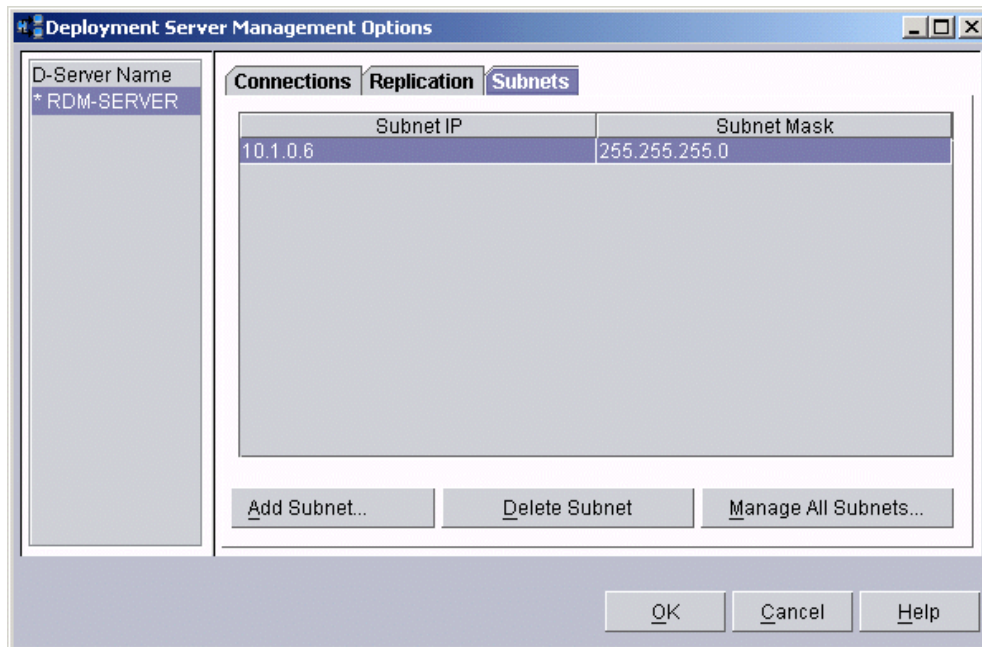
Deployment Server Management Options

D-Server Name
* RDM-SERVER

Connections | Replication | Subnets

| Subnet IP | Subnet Mask |
|---|---|
| 10.1.0.6 | 255.255.255.0 |

Add Subnet... | Delete Subnet | Manage All Subnets...

OK | Cancel | Help